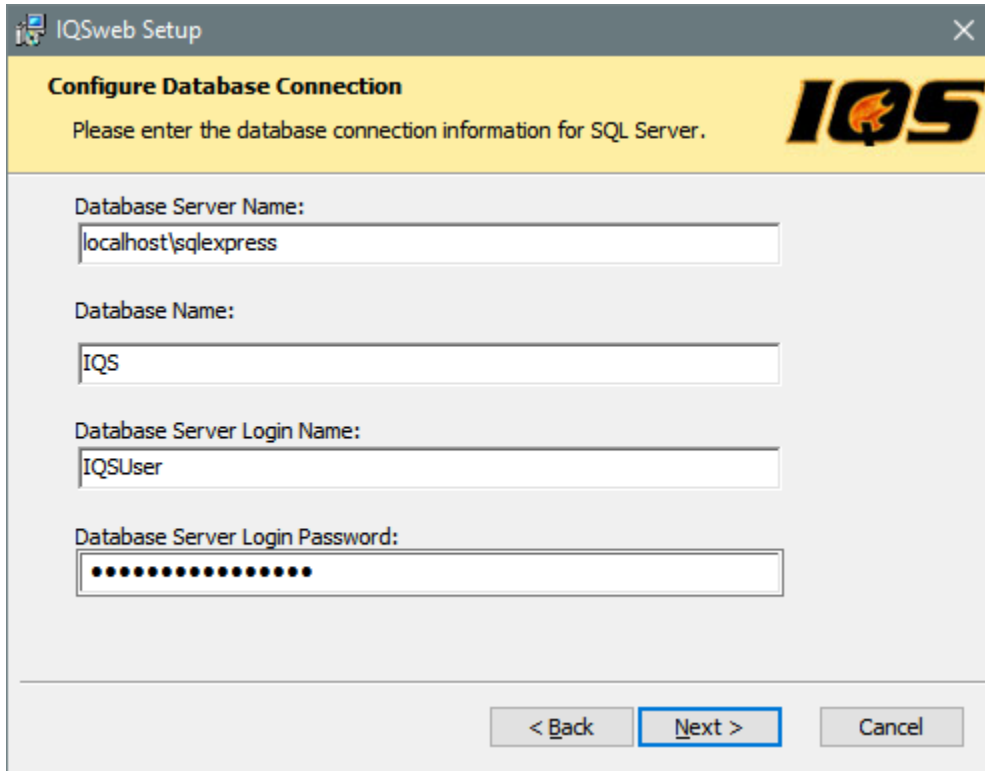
IQSweb Setup

Configure Database Connection

Please enter the database connection information for SQL Server.

IQS

Database Server Name:

localhost\sqlexpress

Database Name:

IQS

Database Server Login Name:

IQSUser

Database Server Login Password:

••••••••••••••••

< Back

Next >

Cancel